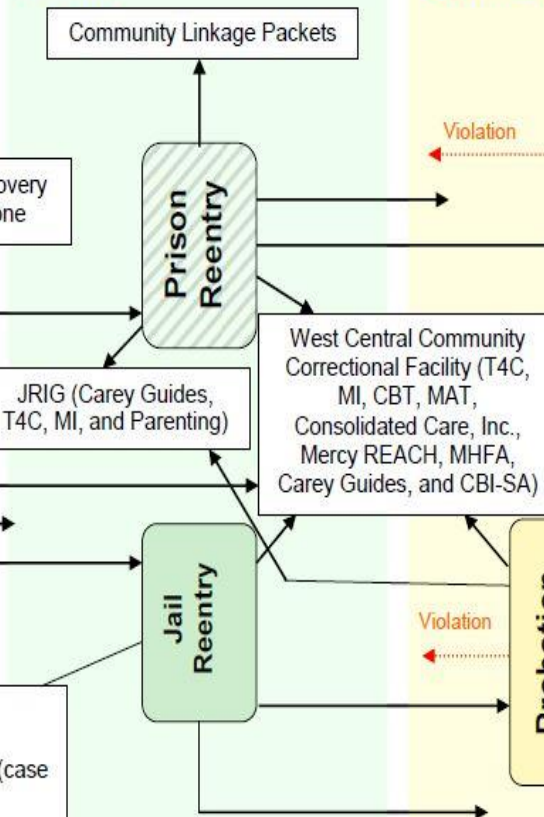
Community Linkage Packets

Violation

overy
one

Prison Reentry

West Central Community Correctional Facility (T4C, MI, CBT, MAT, Consolidated Care, Inc., Mercy REACH, MHFA, Carey Guides, and CBI-SA)

JRIG (Carey Guides, T4C, MI, and Parenting)

Jail Reentry

Violation

(case

Probation